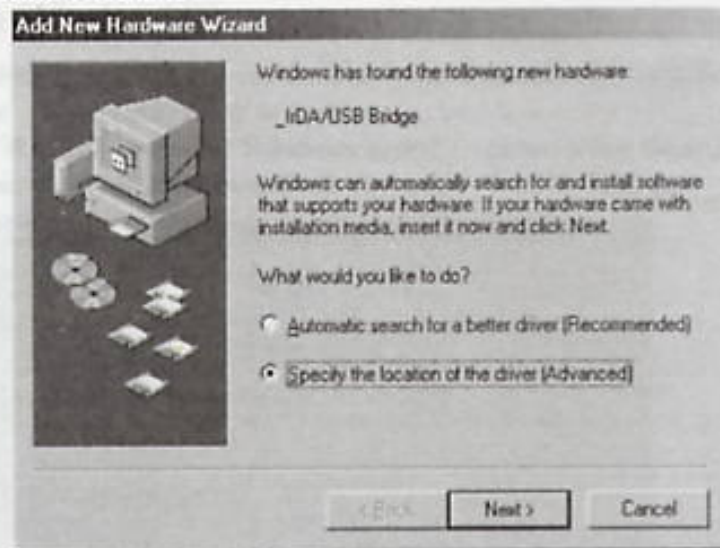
Add New Hardware Wizard

Windows has found the following new hardware:

_IrDA/USB Bridge

Windows can automatically search for and install software that supports your hardware. If your hardware came with installation media, insert it now and click Next.

What would you like to do?

Automatic search for a better driver (Recommended)

Specify the location of the driver (Advanced)

< Back

Next >

Cancel